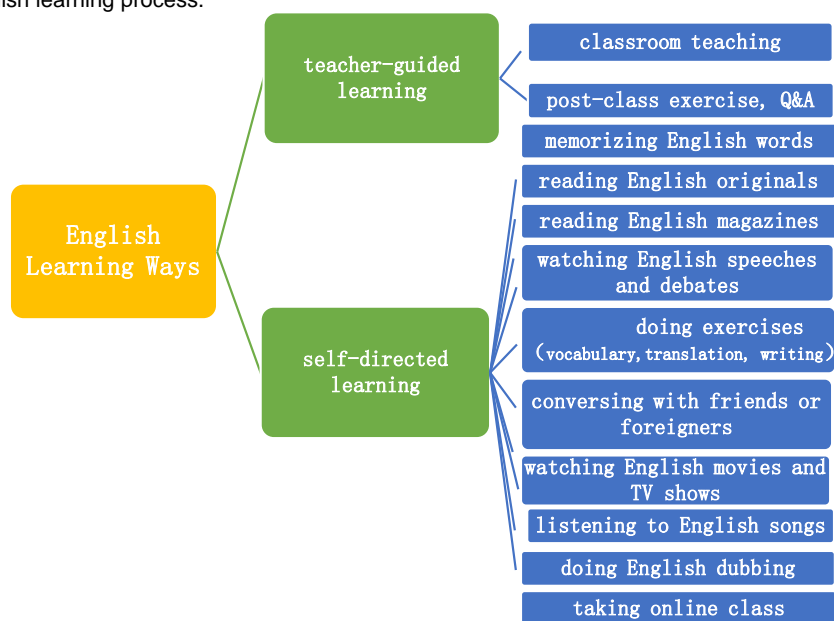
ish learning process.

English Learning Ways

teacher-guided learning

classroom teaching

post-class exercise, Q&A

self-directed learning

memorizing English words

reading English originals

reading English magazines

watching English speeches and debates

doing exercises (vocabulary, translation, writing)

conversing with friends or foreigners

watching English movies and TV shows

listening to English songs

doing English dubbing

taking online class